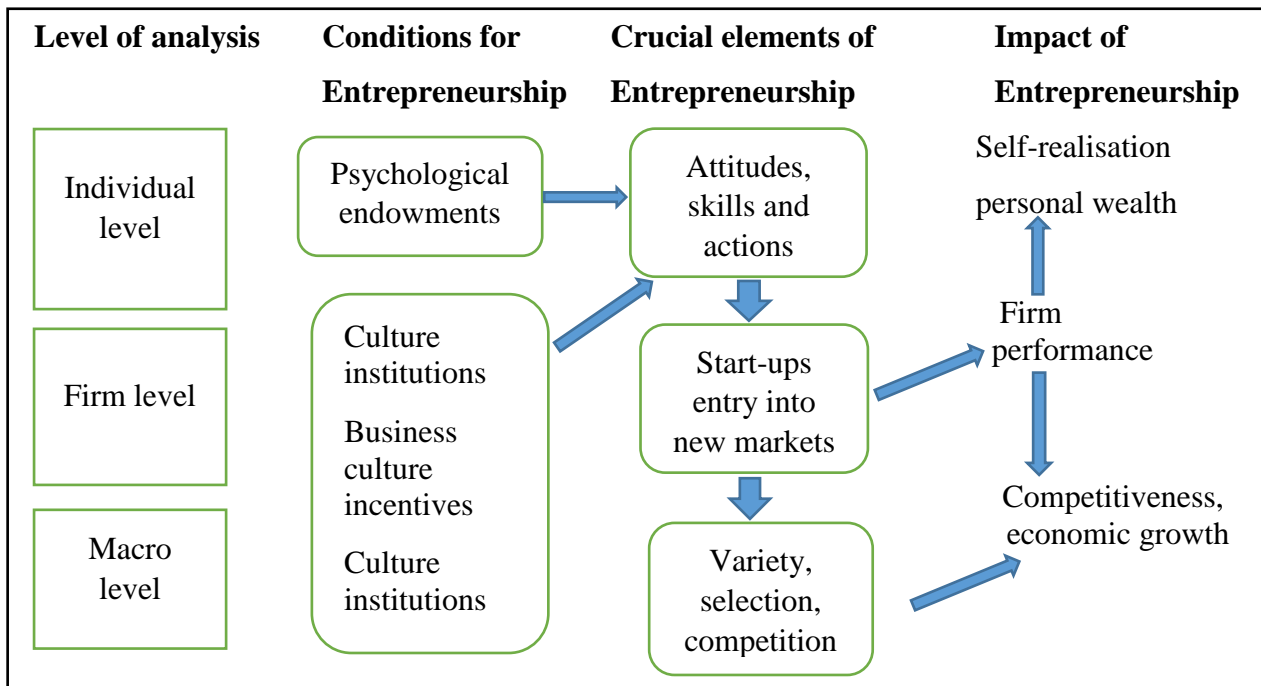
Level of analysis

Conditions for Entrepreneurship

Crucial elements of Entrepreneurship

Impact of Entrepreneurship

Individual level

Firm level

Macro level

Psychological endowments

Culture institutions

Business culture incentives

Culture institutions

Attitudes, skills and actions

Start-ups entry into new markets

Variety, selection, competition

Self-realisation

personal wealth

Firm performance

Competitiveness, economic growth